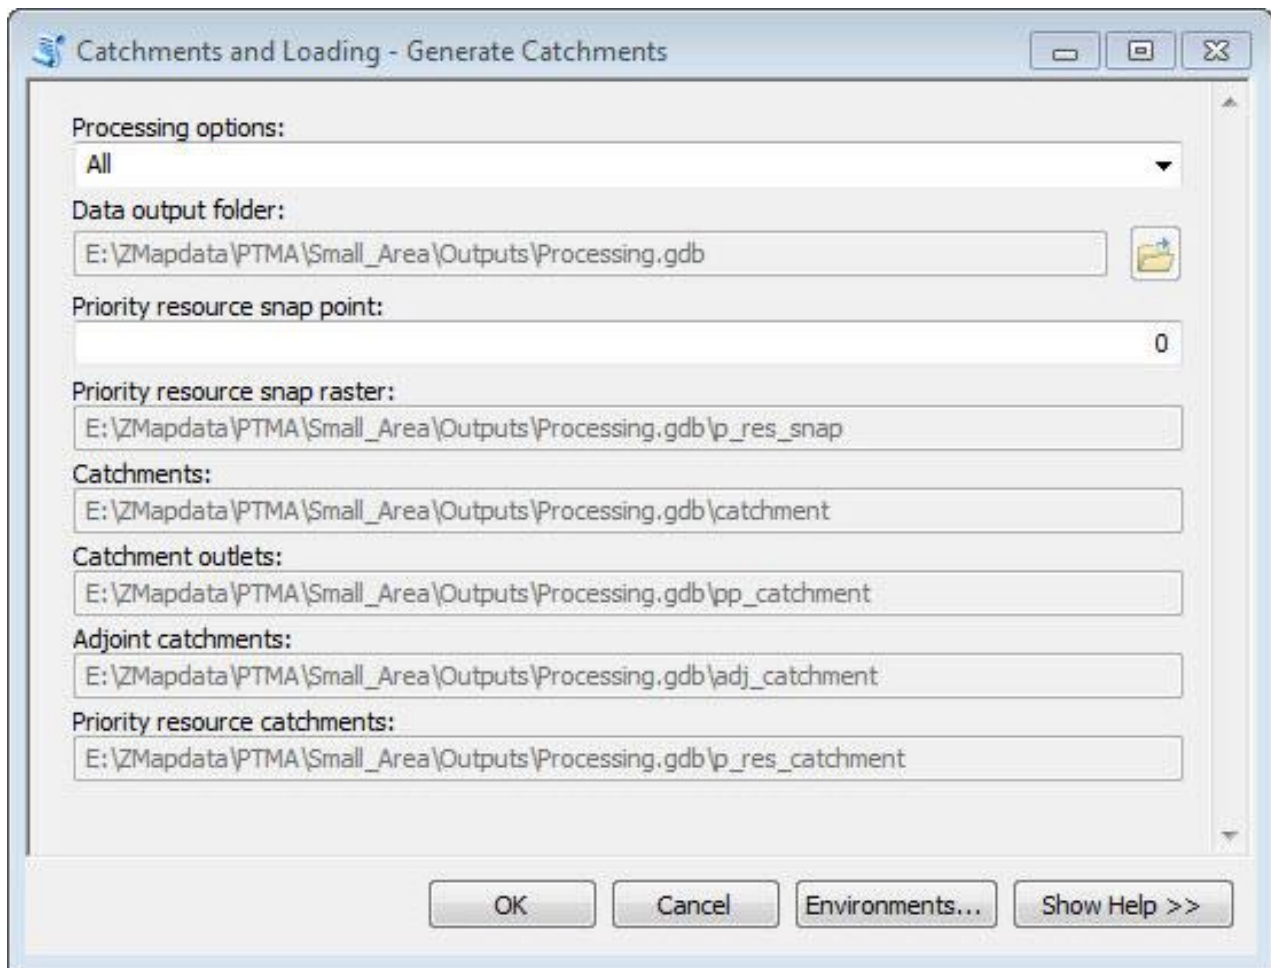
Catchments and Loading - Generate Catchments

Processing options:
All

Data output folder:
E:\ZMapdata\PTMA\Small_Area\Outputs\Processing.gdb

Priority resource snap point:
0

Priority resource snap raster:
E:\ZMapdata\PTMA\Small_Area\Outputs\Processing.gdb\p_res_snap

Catchments:
E:\ZMapdata\PTMA\Small_Area\Outputs\Processing.gdb\catchment

Catchment outlets:
E:\ZMapdata\PTMA\Small_Area\Outputs\Processing.gdb\pp_catchment

Adjoint catchments:
E:\ZMapdata\PTMA\Small_Area\Outputs\Processing.gdb\adj_catchment

Priority resource catchments:
E:\ZMapdata\PTMA\Small_Area\Outputs\Processing.gdb\p_res_catchment

OK | Cancel | Environments... | Show Help >>